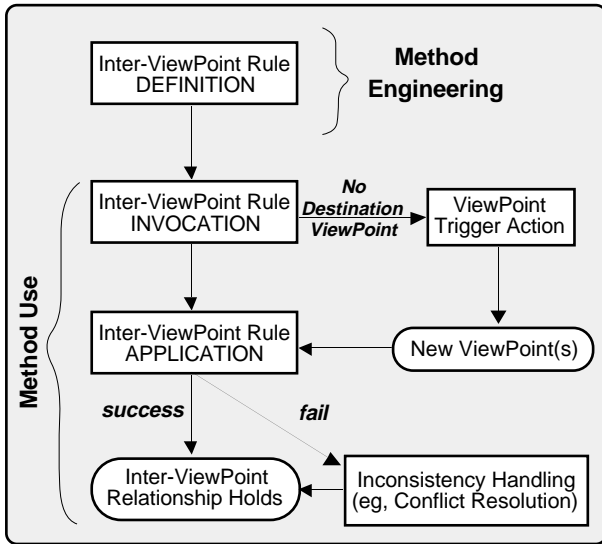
Inter-ViewPoint Rule DEFINITION

Method Engineering

Method Use

Inter-ViewPoint Rule INVOCATION

No Destination ViewPoint

ViewPoint Trigger Action

Inter-ViewPoint Rule APPLICATION

New ViewPoint(s)

success

fail

Inter-ViewPoint Relationship Holds

Inconsistency Handling (eg, Conflict Resolution)